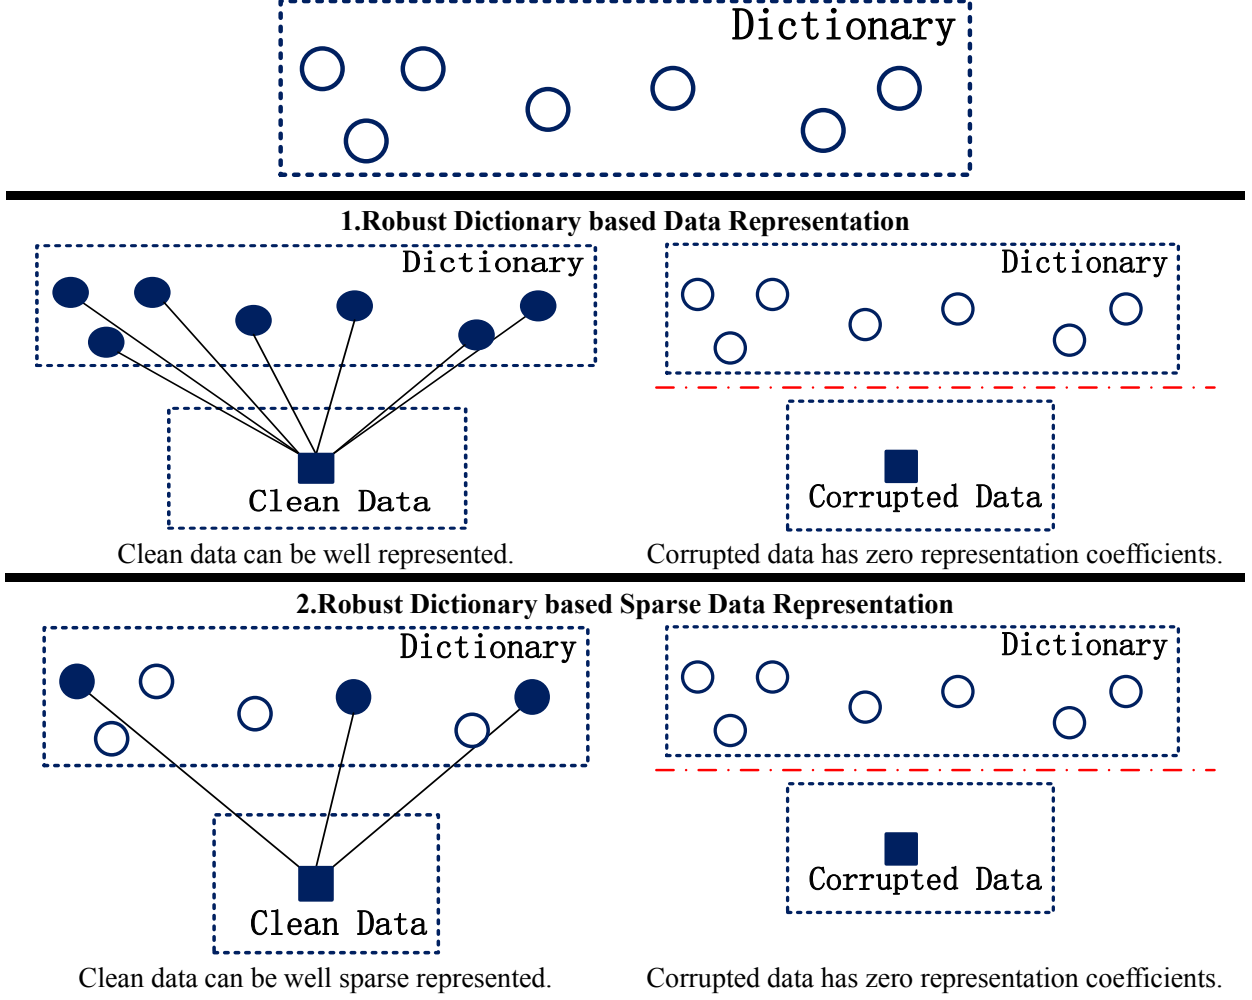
Dictionary

1.Robust Dictionary based Data Representation

Dictionary

Clean Data

Clean data can be well represented.

Dictionary

Corrupted Data

Corrupted data has zero representation coefficients.

2.Robust Dictionary based Sparse Data Representation

Dictionary

Clean Data

Clean data can be well sparse represented.

Dictionary

Corrupted Data

Corrupted data has zero representation coefficients.